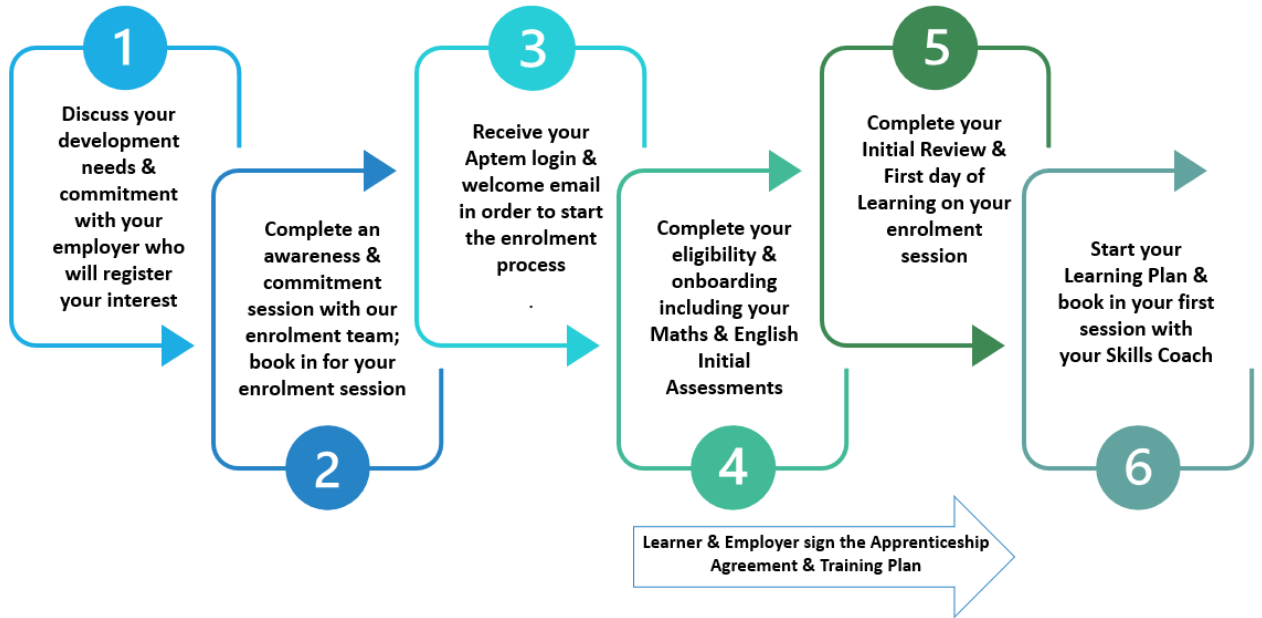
1

Discuss your development needs & commitment with your employer who will register your interest

2

Complete an awareness & commitment session with our enrolment team; book in for your enrolment session

3

Receive your Aptem login & welcome email in order to start the enrolment process

.

4

Complete your eligibility & onboarding including your Maths & English Initial Assessments

Learner & Employer sign the Apprenticeship Agreement & Training Plan

5

Complete your Initial Review & First day of Learning on your enrolment session

6

Start your Learning Plan & book in your first session with your Skills Coach